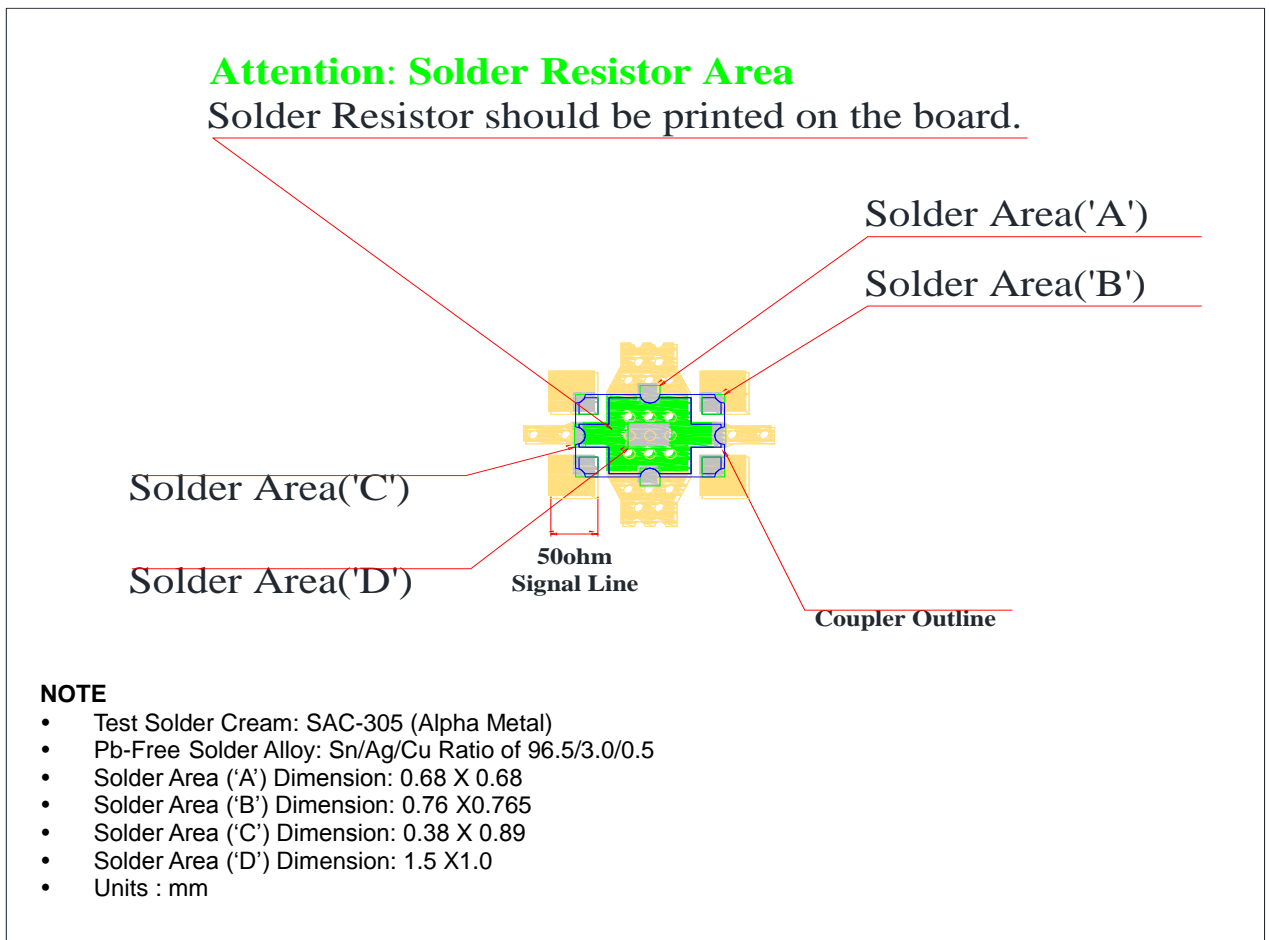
Attention: Solder Resistor Area
Solder Resistor should be printed on the board.

Solder Area('A')

Solder Area('B')

Solder Area('C')

Solder Area('D')

50ohm
Signal Line

Coupler Outline

NOTE
• Test Solder Cream: SAC-305 (Alpha Metal)
• Pb-Free Solder Alloy: Sn/Ag/Cu Ratio of 96.5/3.0/0.5
• Solder Area (‘A’) Dimension: 0.68 X 0.68
• Solder Area (‘B’) Dimension: 0.76 X0.765
• Solder Area (‘C’) Dimension: 0.38 X 0.89
• Solder Area (‘D’) Dimension: 1.5 X1.0
• Units : mm